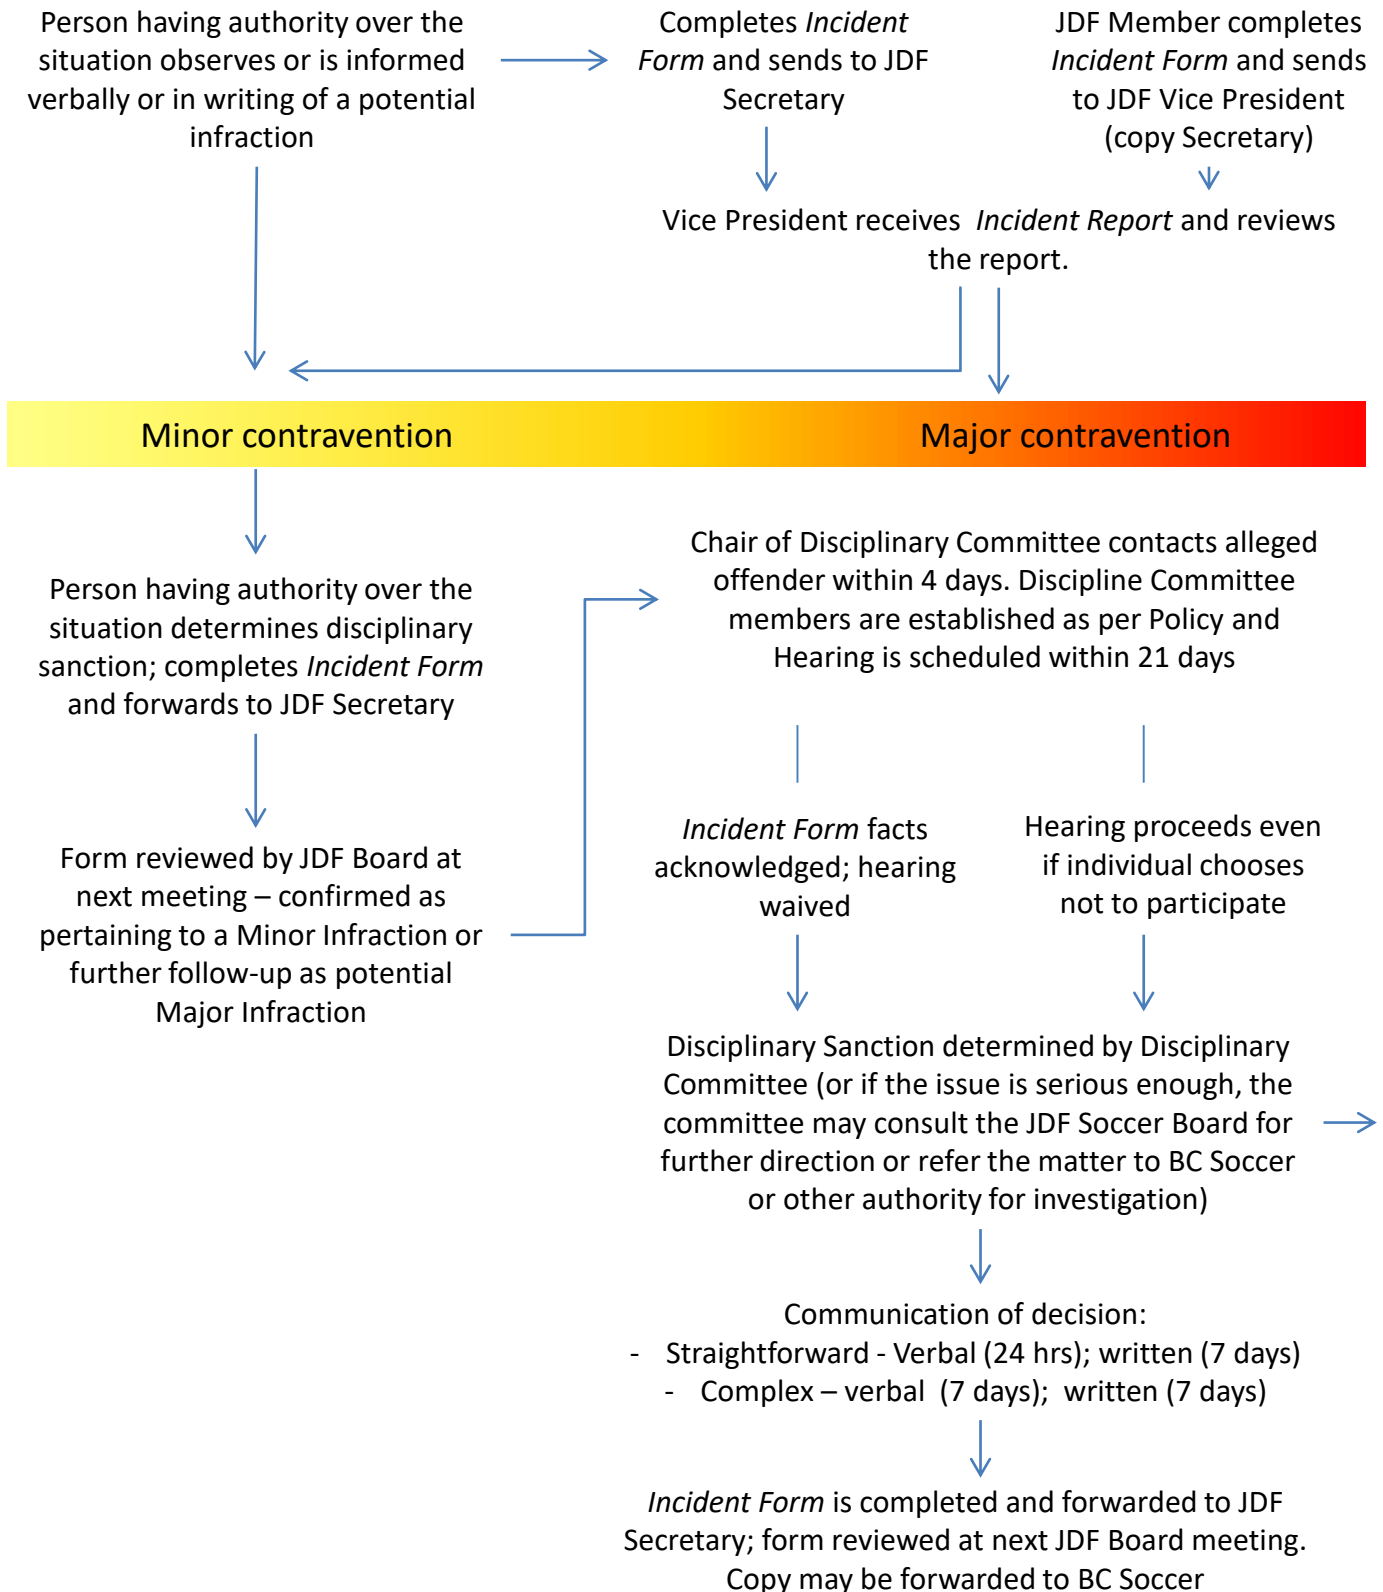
Person having authority over the situation observes or is informed verbally or in writing of a potential infraction

Completes Incident Form and sends to JDF Secretary

JDF Member completes Incident Form and sends to JDF Vice President (copy Secretary)

Vice President receives Incident Report and reviews the report.

Minor contravention

Major contravention

Person having authority over the situation determines disciplinary sanction; completes Incident Form and forwards to JDF Secretary

Form reviewed by JDF Board at next meeting – confirmed as pertaining to a Minor Infraction or further follow-up as potential Major Infraction

Chair of Disciplinary Committee contacts alleged offender within 4 days. Discipline Committee members are established as per Policy and Hearing is scheduled within 21 days

Incident Form facts acknowledged; hearing waived

Hearing proceeds even if individual chooses not to participate

Disciplinary Sanction determined by Disciplinary Committee (or if the issue is serious enough, the committee may consult the JDF Soccer Board for further direction or refer the matter to BC Soccer or other authority for investigation)

Communication of decision:
- Straightforward - Verbal (24 hrs); written (7 days)
- Complex – verbal (7 days); written (7 days)

Incident Form is completed and forwarded to JDF Secretary; form reviewed at next JDF Board meeting. Copy may be forwarded to BC Soccer